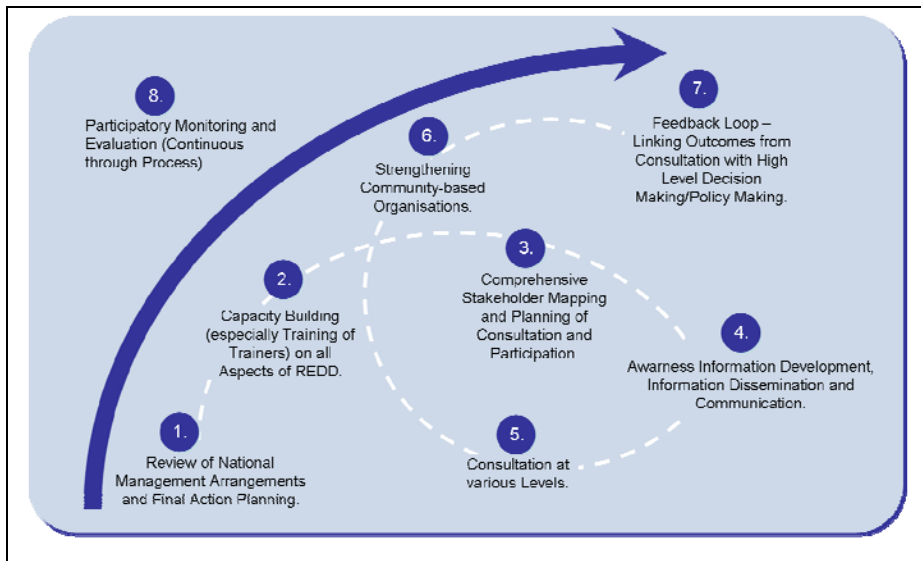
8.
Participatory Monitoring and Evaluation (Continuous through Process)

6.
Strengthening Community-based Organisations.

7.
Feedback Loop – Linking Outcomes from Consultation with High Level Decision Making/Policy Making.

2.
Capacity Building (especially Training of Trainers) on all Aspects of REDD.

3.
Comprehensive Stakeholder Mapping and Planning of Consultation and Participation

4.
Awarness Information Development, Information Dissemination and Communication.

1.
Review of National Management Arrangements and Final Action Planning.

5.
Consultation at various Levels.